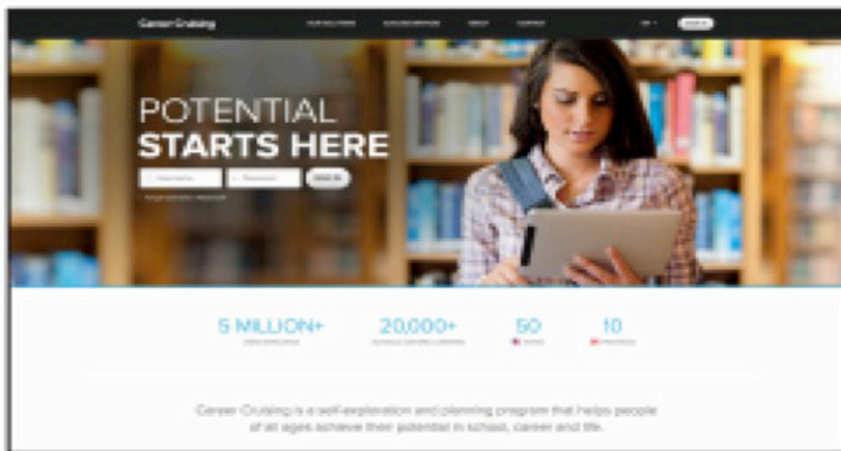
Career Cruising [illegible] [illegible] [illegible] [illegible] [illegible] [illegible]

POTENTIAL
STARTS HERE

Username Password SIGN IN

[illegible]

5 MILLION+
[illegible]

20,000+
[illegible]

50
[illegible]

10
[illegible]

Career Cruising is a self-exploration and planning program that helps people of all ages achieve their potential in school, career and life.